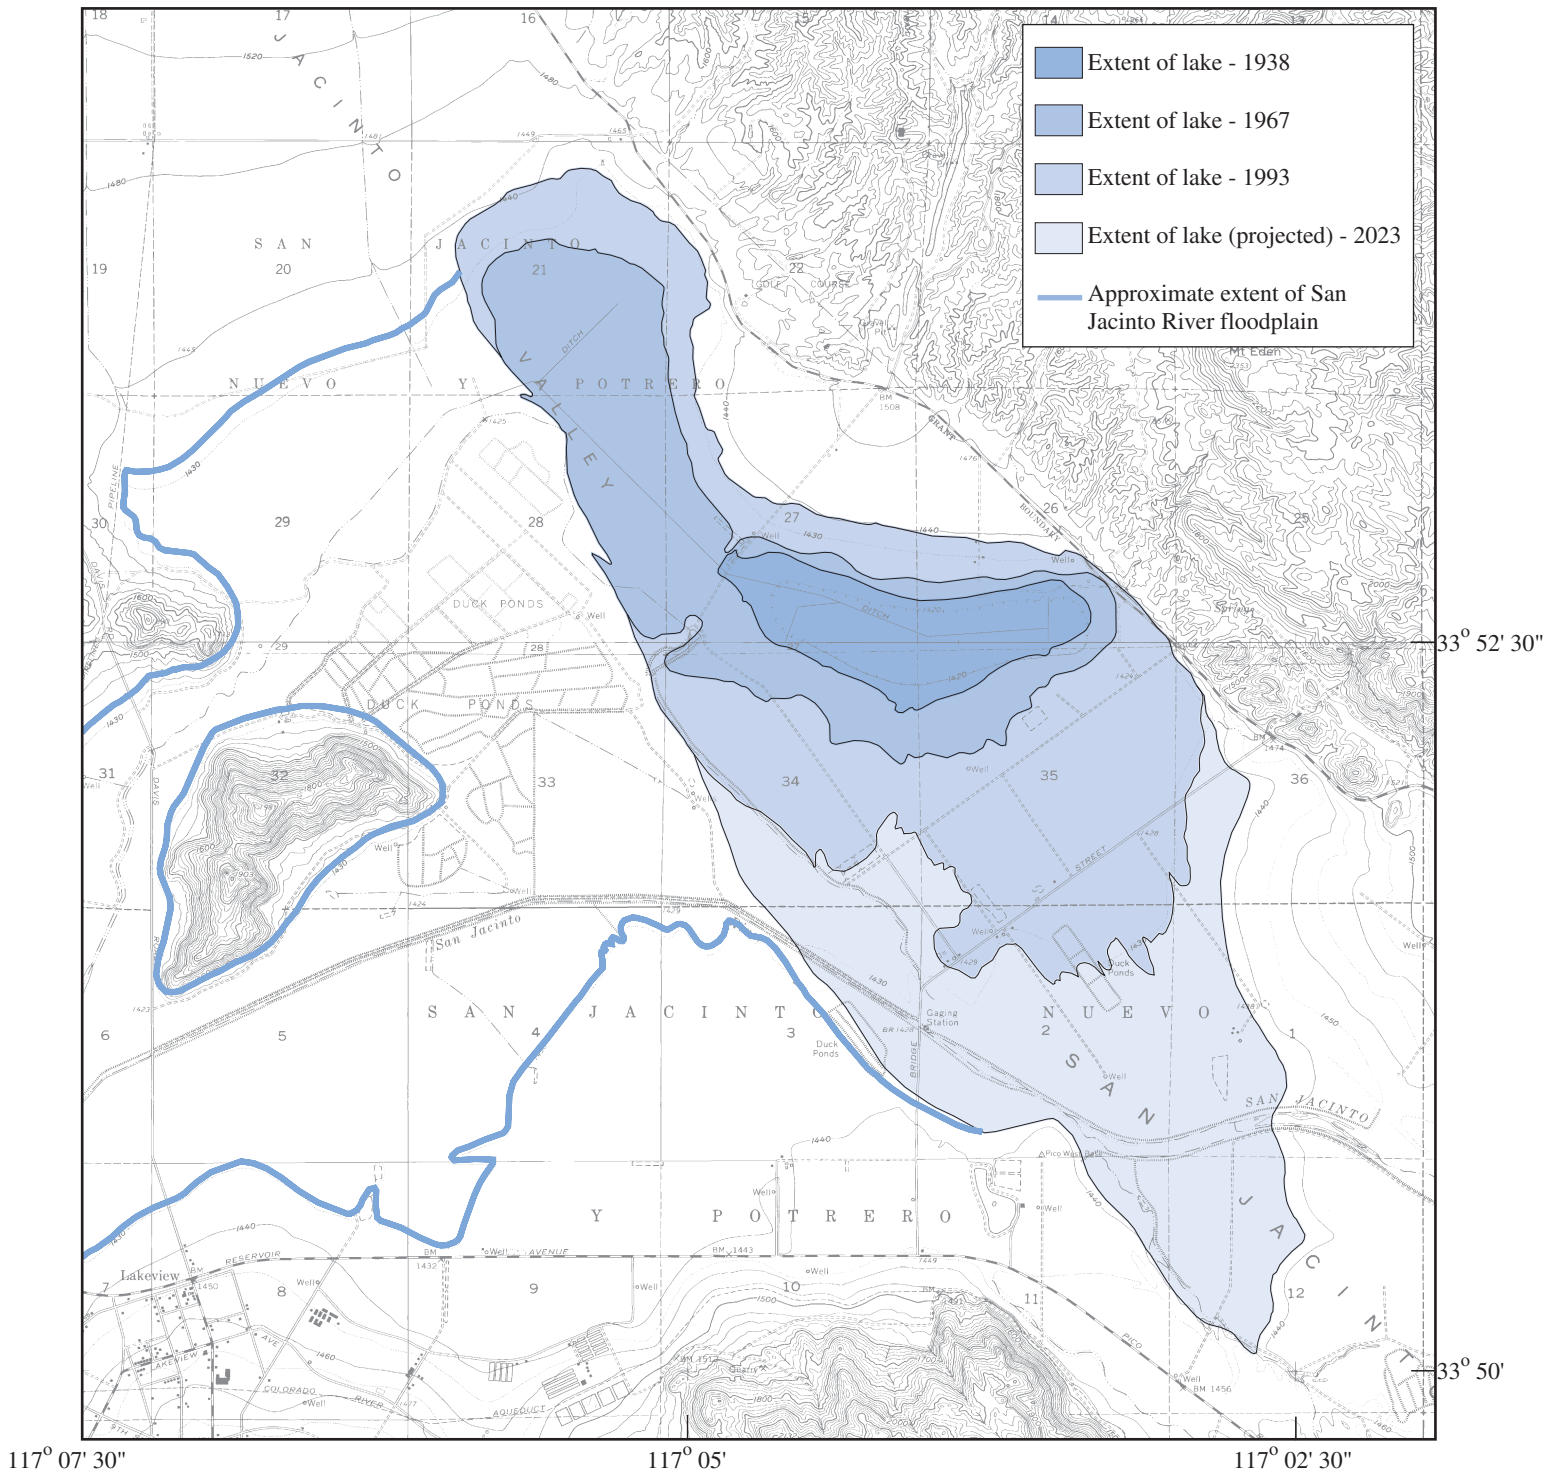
Extent of lake - 1938

Extent of lake - 1967

Extent of lake - 1993

Extent of lake (projected) - 2023

Approximate extent of San Jacinto River floodplain

18 17 16 15 14 13

JACINTO

SAN JACINTO

19 20 21 22

GOLF COURSE

DITCH

NUEVO Y POTRERO

VALLEY

Mt Eden

BM 1508

GRANT

BOUNDARY

30 29 28 27 26 25

PIPELINE

DUCK PONDS

Well

DITCH

33° 52' 30"

DUCK PONDS

31 32 33 34 35 36

DAVIS

STREET

San Jacinto

Duck Ponds

SAN JACINTO

NUEVO

6 5 4 3 2 1

Gaging Station

BRIDGE

Duck Ponds

SAN JACINTO

SAN JACINTO

Y POTRERO

Lakeview

RESERVOIR AVENUE

7 8 9 10 11 12

LAKEVIEW

COLORADO RIVER AQUEDUCT

PICO

33° 50'

117° 07' 30"

117° 05'

117° 02' 30"